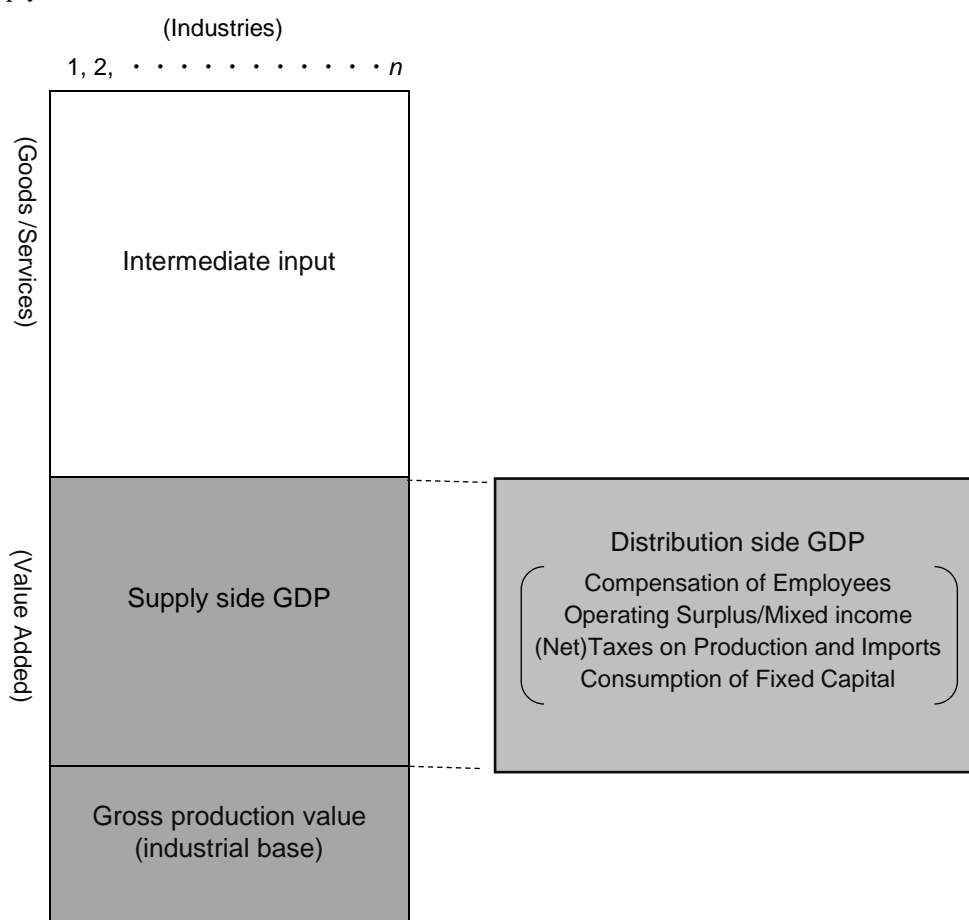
(Industries)

1, 2, · · · · · · · · · · · · *n*

(Goods /Services)

Intermediate input

(Value Added)

Supply side GDP

Distribution side GDP

Compensation of Employees
Operating Surplus/Mixed income
(Net)Taxes on Production and Imports
Consumption of Fixed Capital

Gross production value
(industrial base)